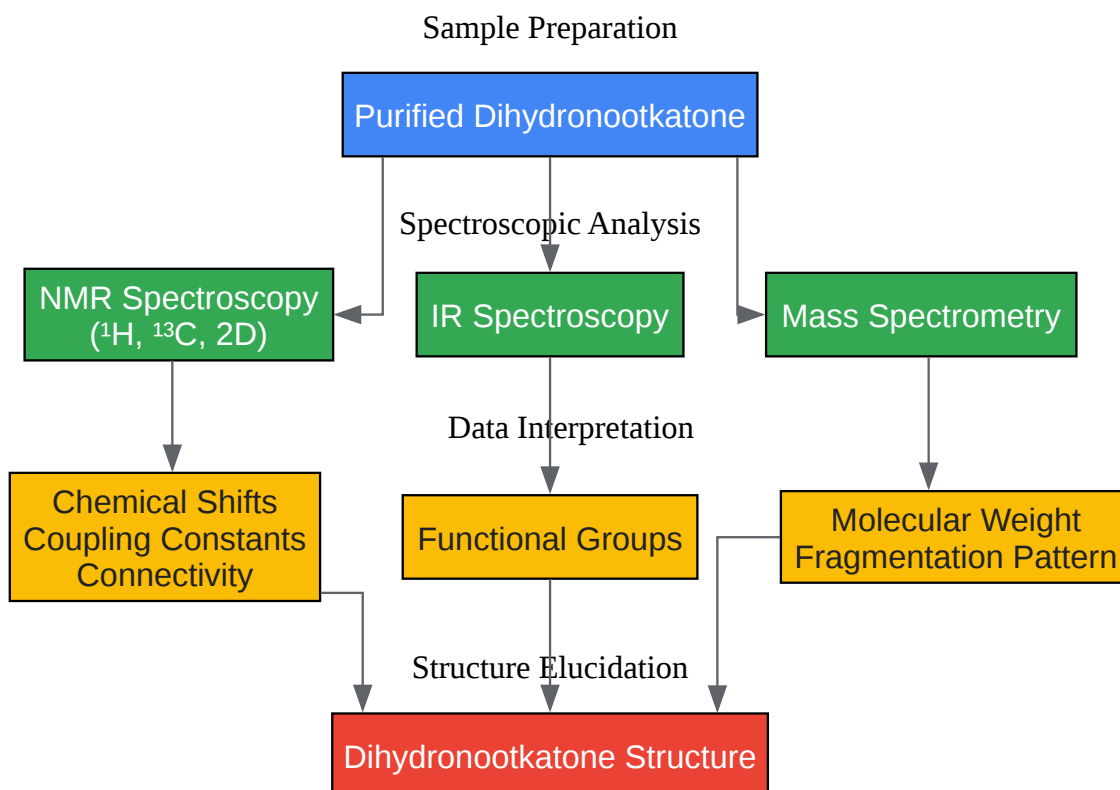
Sample Preparation

Purified Dihydronootkatone

Spectroscopic Analysis

NMR Spectroscopy ($^1$H, $^{13}$C, 2D)

IR Spectroscopy

Mass Spectrometry

Data Interpretation

Chemical Shifts
Coupling Constants
Connectivity

Functional Groups

Molecular Weight
Fragmentation Pattern

Structure Elucidation

Dihydronootkatone Structure